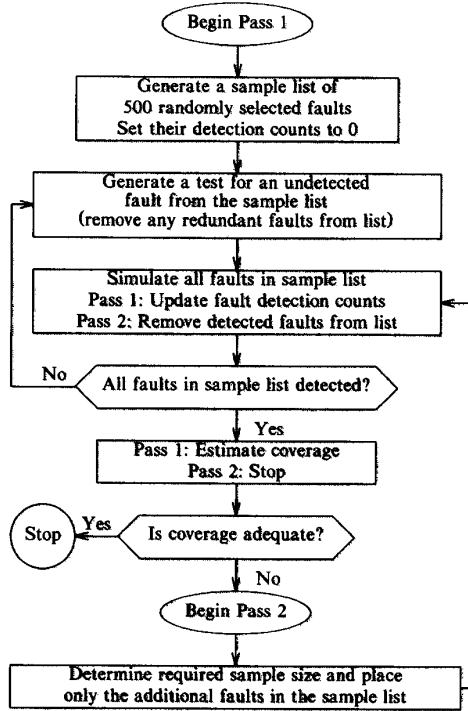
Begin Pass 1

Generate a sample list of 500 randomly selected faults
Set their detection counts to 0

Generate a test for an undetected fault from the sample list
(remove any redundant faults from list)

Simulate all faults in sample list
Pass 1: Update fault detection counts
Pass 2: Remove detected faults from list

No

All faults in sample list detected?

Yes

Pass 1: Estimate coverage
Pass 2: Stop

Stop

Yes

Is coverage adequate?

No

Begin Pass 2

Determine required sample size and place only the additional faults in the sample list